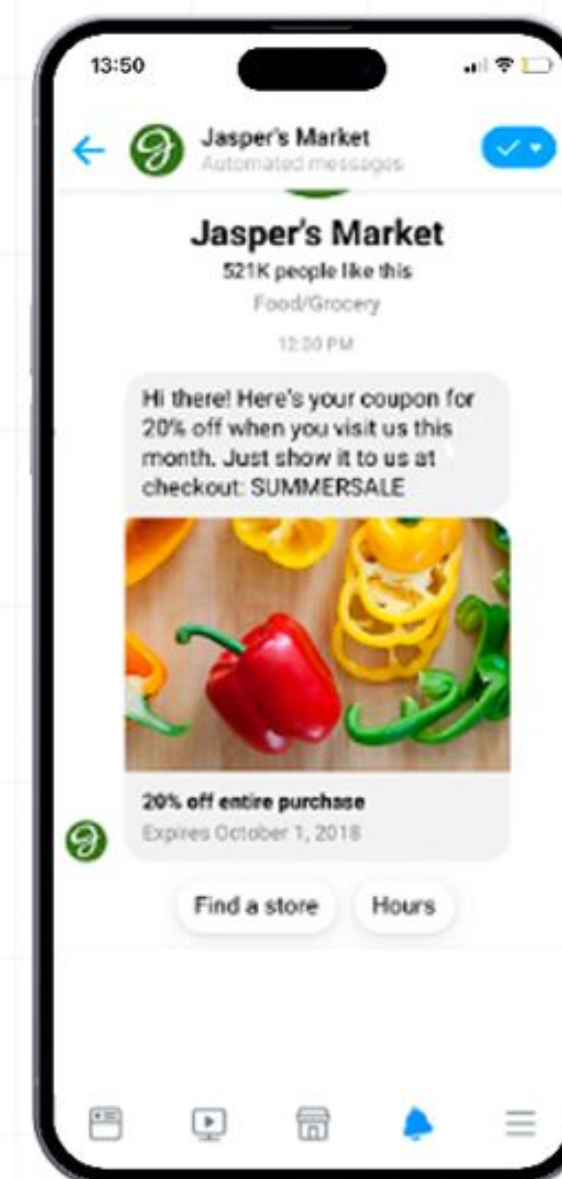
13:50

Jasper's Market
Automated messages

Jasper's Market
521K people like this
Food/Grocery
12:30 PM

Hi there! Here's your coupon for 20% off when you visit us this month. Just show it to us at checkout: SUMMERSALE

20% off entire purchase
Expires October 1, 2018

Find a store
Hours